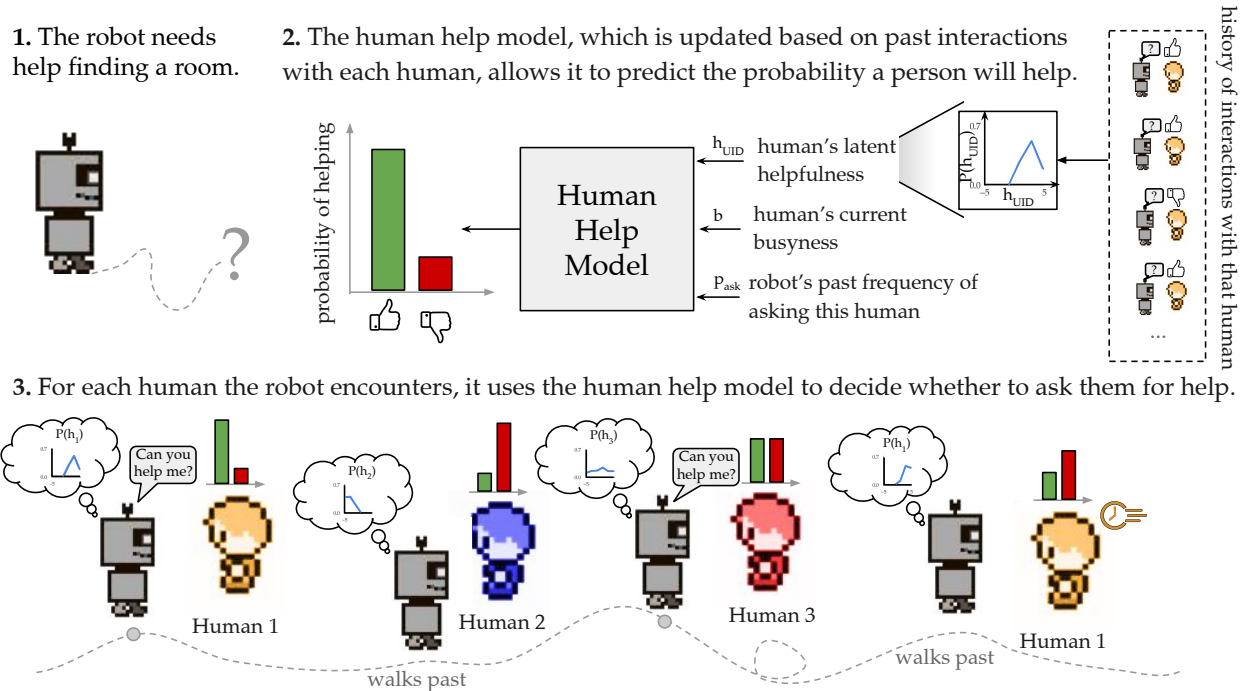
**1.** The robot needs help finding a room.

?

**2.** The human help model, which is updated based on past interactions with each human, allows it to predict the probability a person will help.

probability of helping

Human Help Model

$h_{UID}$ human's latent helpfulness

b human's current busyness

$p_{ask}$ robot's past frequency of asking this human

$P(h_{UID})$

0.7

0.0

−5

$h_{UID}$

5

history of interactions with that human

?

?

?

?

...

**3.** For each human the robot encounters, it uses the human help model to decide whether to ask them for help.

$P(h_1)$

0.7

0.0

−5

Can you help me?

Human 1

$P(h_2)$

0.7

0.0

−5

Human 2

$P(h_3)$

0.7

0.0

−5

Can you help me?

Human 3

$P(h_1)$

0.7

0.0

−5

Human 1

walks past

walks past